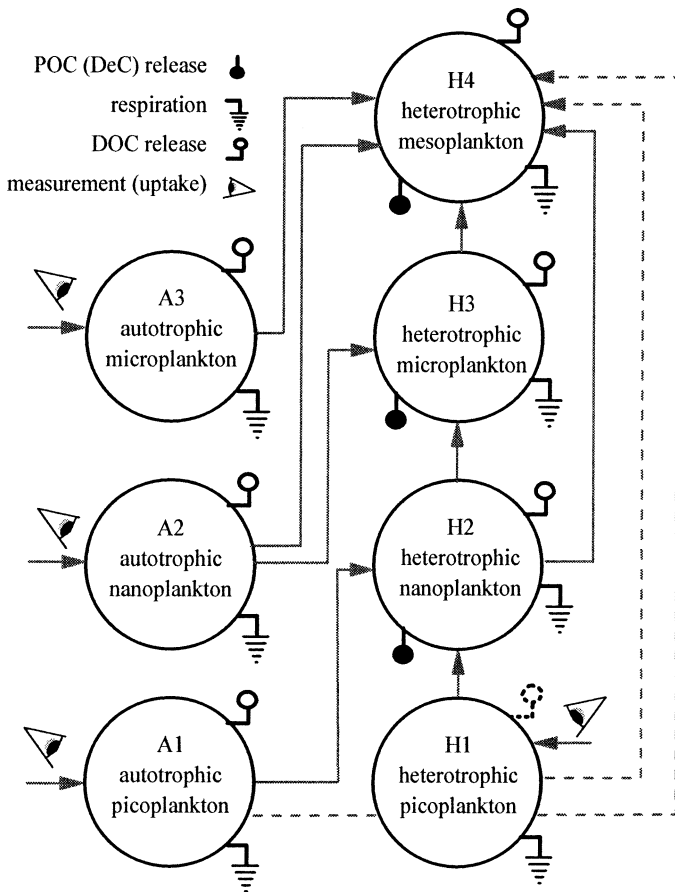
POC (DeC) release
respiration
DOC release
measurement (uptake)

H4
heterotrophic
mesoplankton

A3
autotrophic
microplankton

H3
heterotrophic
microplankton

A2
autotrophic
nanoplankton

H2
heterotrophic
nanoplankton

A1
autotrophic
picoplankton

H1
heterotrophic
picoplankton